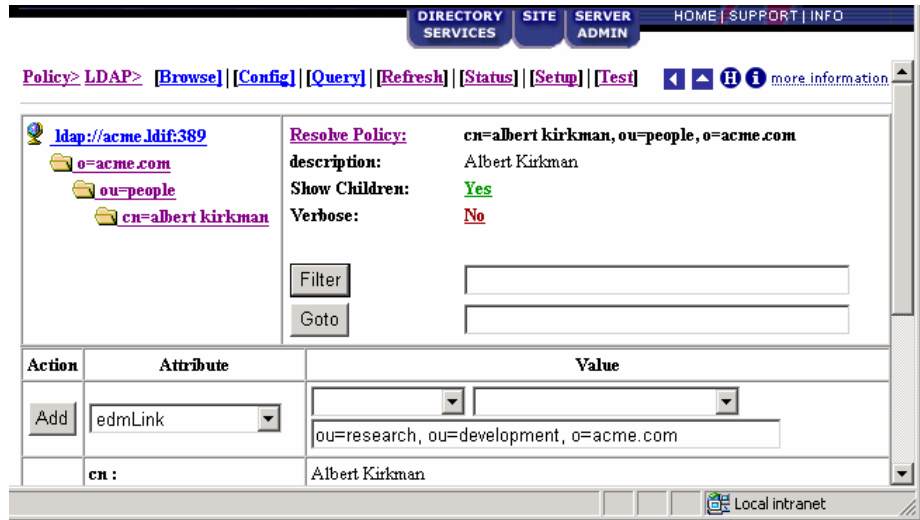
DIRECTORY SERVICES | SITE | SERVER ADMIN

HOME | SUPPORT | INFO

Policy> LDAP> [Browse] | [Config] | [Query] | [Refresh] | [Status] | [Setup] | [Test] more information

ldap://acme.ldif:389
o=acme.com
ou=people
cn=albert kirkman

Resolve Policy: cn=albert kirkman, ou=people, o=acme.com
description: Albert Kirkman
Show Children: Yes
Verbose: No

Filter

Goto

| Action | Attribute | Value |
|---|---|---|
| Add | edmLink | ou=research, ou=development, o=acme.com |
| | cn : | Albert Kirkman |

Local intranet